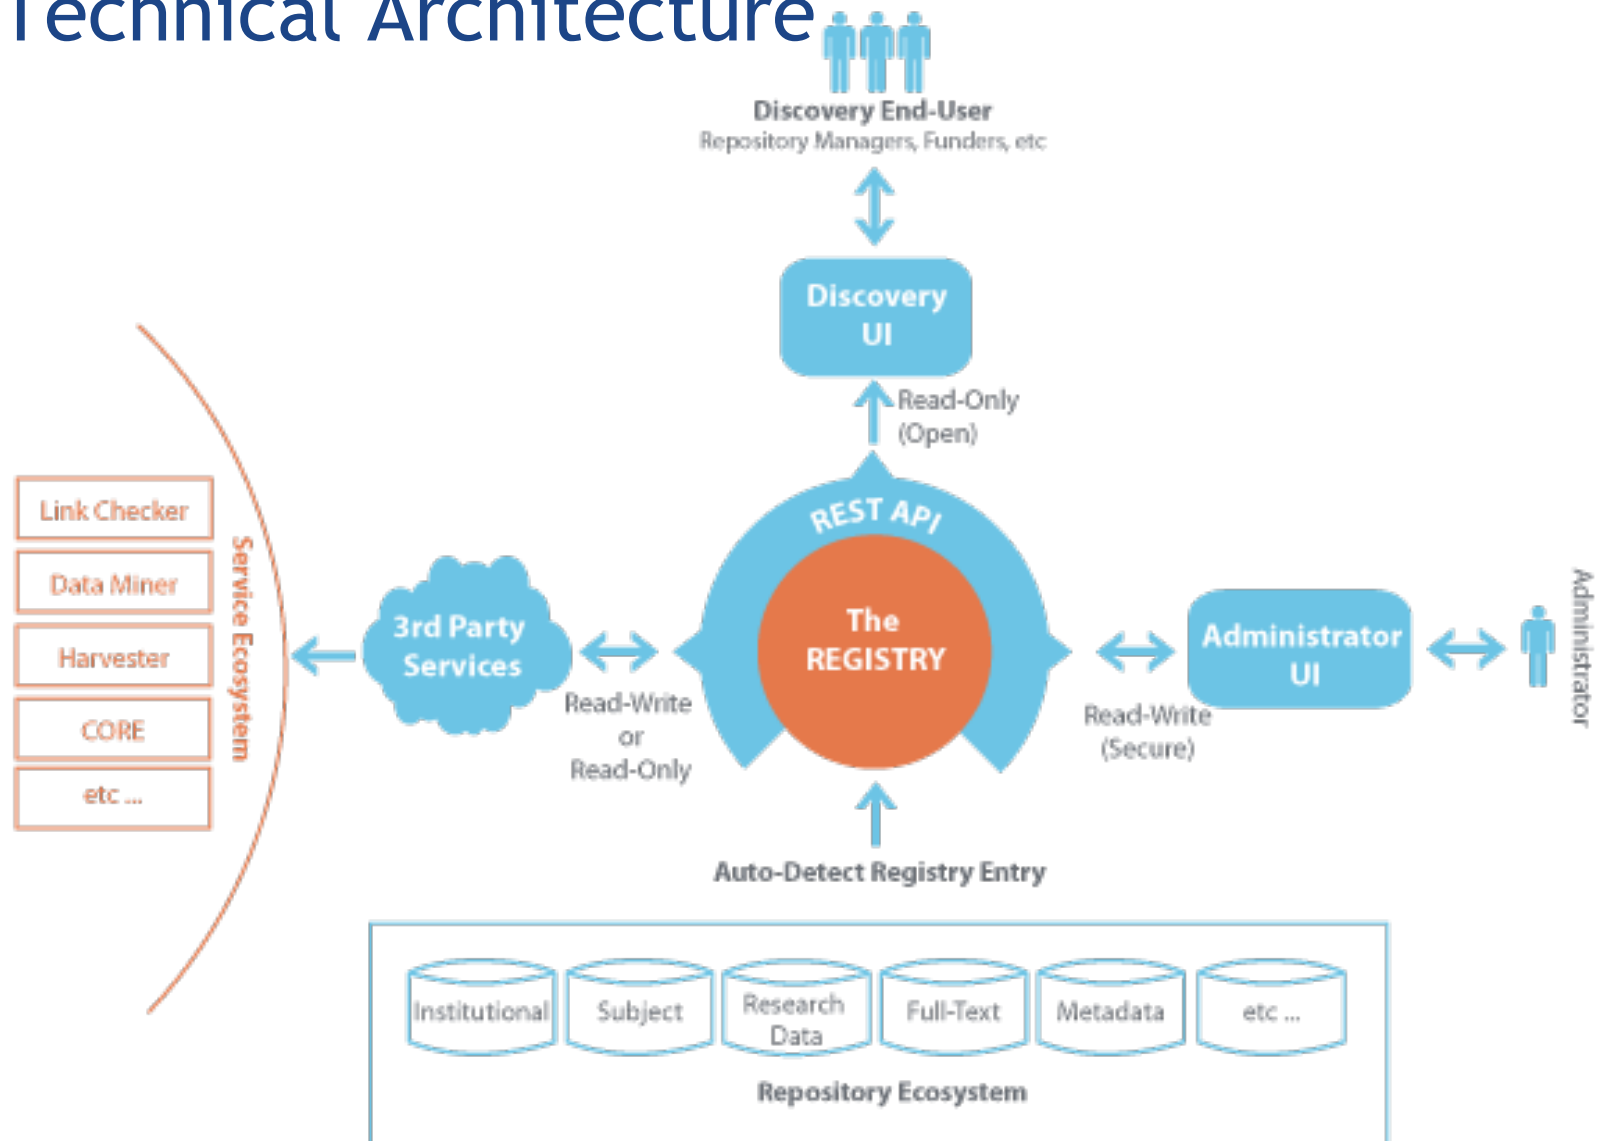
Technical Architecture

Discovery End-User
Repository Managers, Funders, etc

Discovery UI

Read-Only (Open)

REST API

The REGISTRY

Link Checker
Data Miner
Harvester
CORE
etc ...

Service Ecosystem

3rd Party Services

Read-Write or Read-Only

Administrator UI

Read-Write (Secure)

Administrator

Auto-Detect Registry Entry

Institutional
Subject
Research Data
Full-Text
Metadata
etc ...

Repository Ecosystem